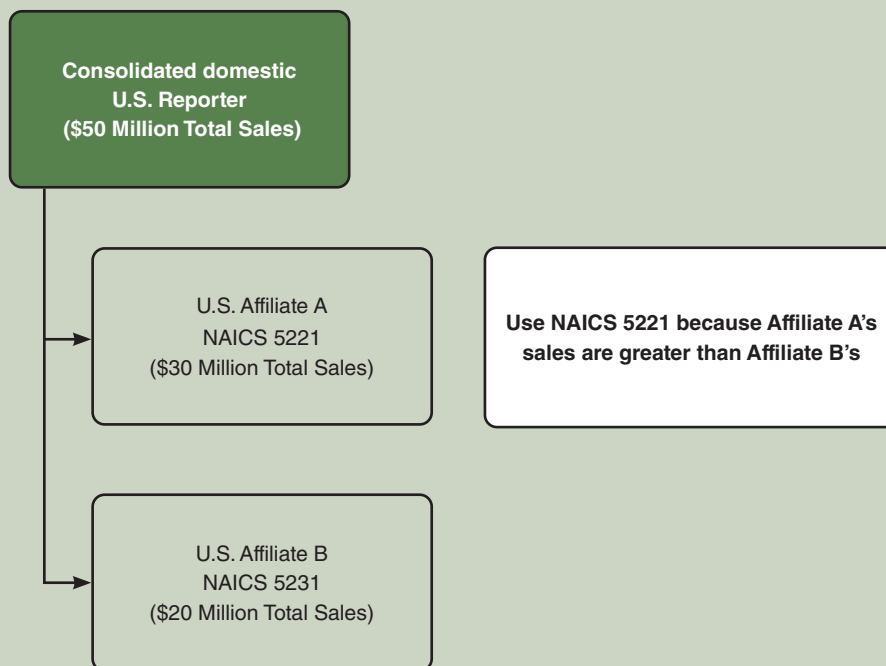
Consolidated domestic
U.S. Reporter
(\$50 Million Total Sales)

U.S. Affiliate A
NAICS 5221
(\$30 Million Total Sales)

Use NAICS 5221 because Affiliate A's sales are greater than Affiliate B's

U.S. Affiliate B
NAICS 5231
(\$20 Million Total Sales)